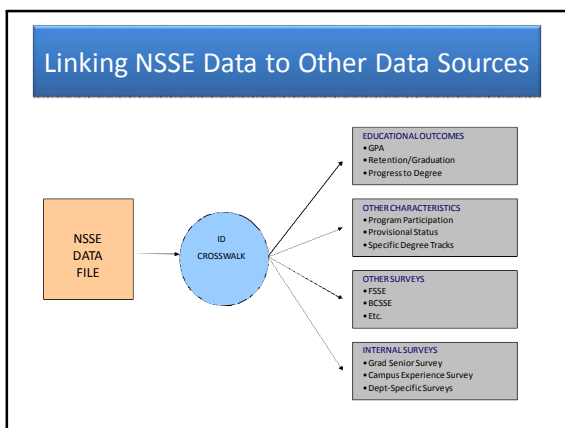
Linking NSSE Data to Other Data Sources

NSSE DATA FILE

ID CROSSWALK

EDUCATIONAL OUTCOMES
• GPA
• Retention/Graduation
• Progress to Degree

OTHER CHARACTERISTICS
• Program Participation
• Provisional Status
• Specific Degree Tracks

OTHER SURVEYS
• FSSE
• BCSSE
• Etc.

INTERNAL SURVEYS
• Grad Senior Survey
• Campus Experience Survey
• Dept-Specific Surveys